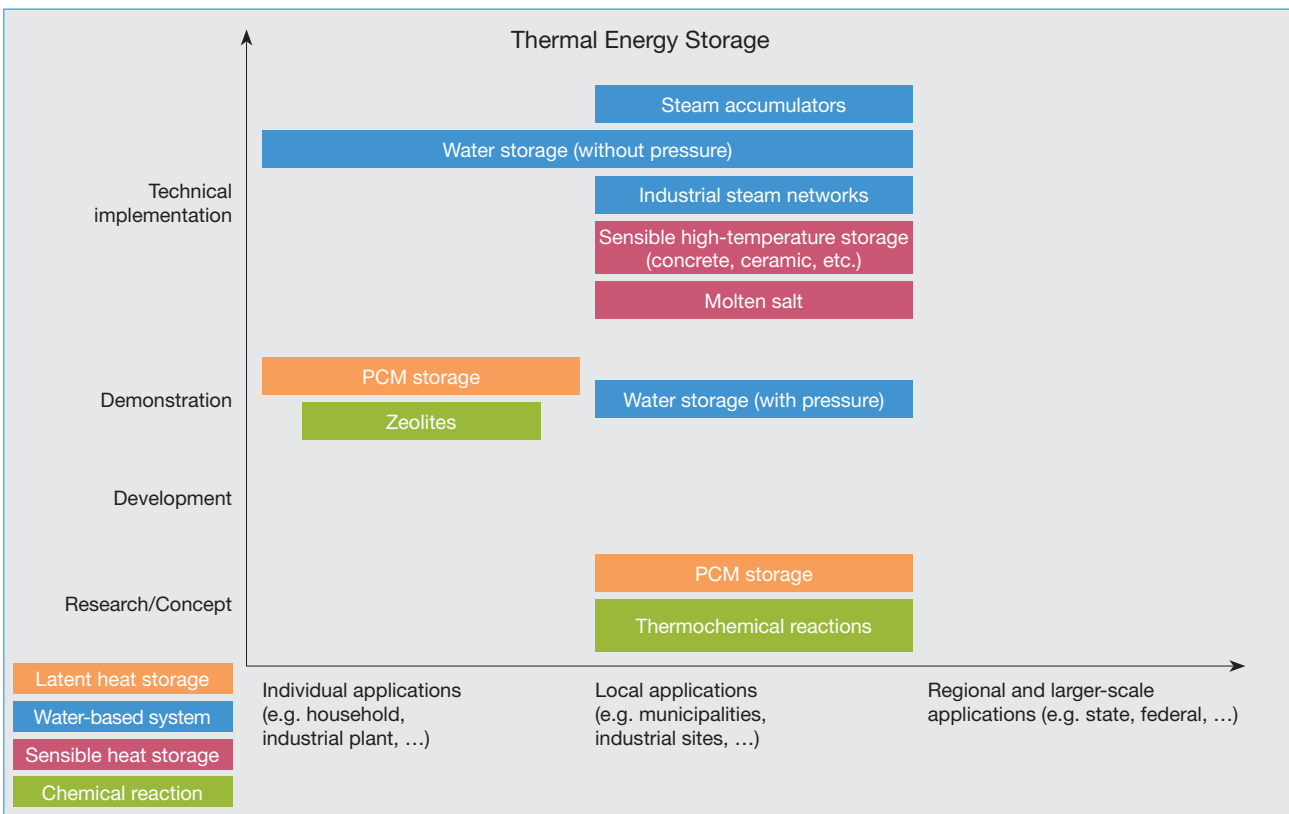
Thermal Energy Storage

Steam accumulators

Water storage (without pressure)

Technical implementation

Industrial steam networks

Sensible high-temperature storage (concrete, ceramic, etc.)

Molten salt

PCM storage

Demonstration

Water storage (with pressure)

Zeolites

Development

PCM storage

Research/Concept

Thermochemical reactions

Latent heat storage

Water-based system

Sensible heat storage

Chemical reaction

Individual applications (e.g. household, industrial plant, …)

Local applications (e.g. municipalities, industrial sites, …)

Regional and larger-scale applications (e.g. state, federal, …)